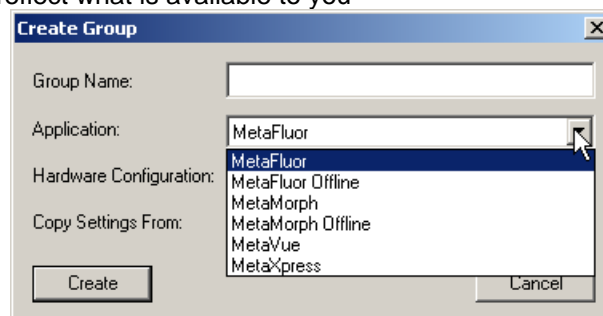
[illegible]eflect what is available to you

Create Group

Group Name:

Application:

MetaFluor

MetaFluor

MetaFluor Offline

MetaMorph

MetaMorph Offline

MetaVue

MetaXpress

Hardware Configuration:

Copy Settings From:

Create

Cancel